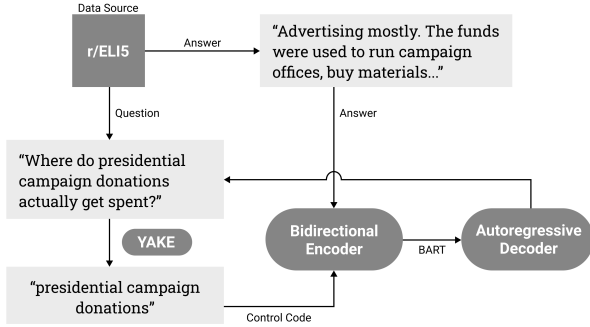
Data Source

r/ELI5

Answer

"Advertising mostly. The funds were used to run campaign offices, buy materials..."

Question

Answer

"Where do presidential campaign donations actually get spent?"

YAKE

Bidirectional Encoder

BART

Autoregressive Decoder

"presidential campaign donations"

Control Code